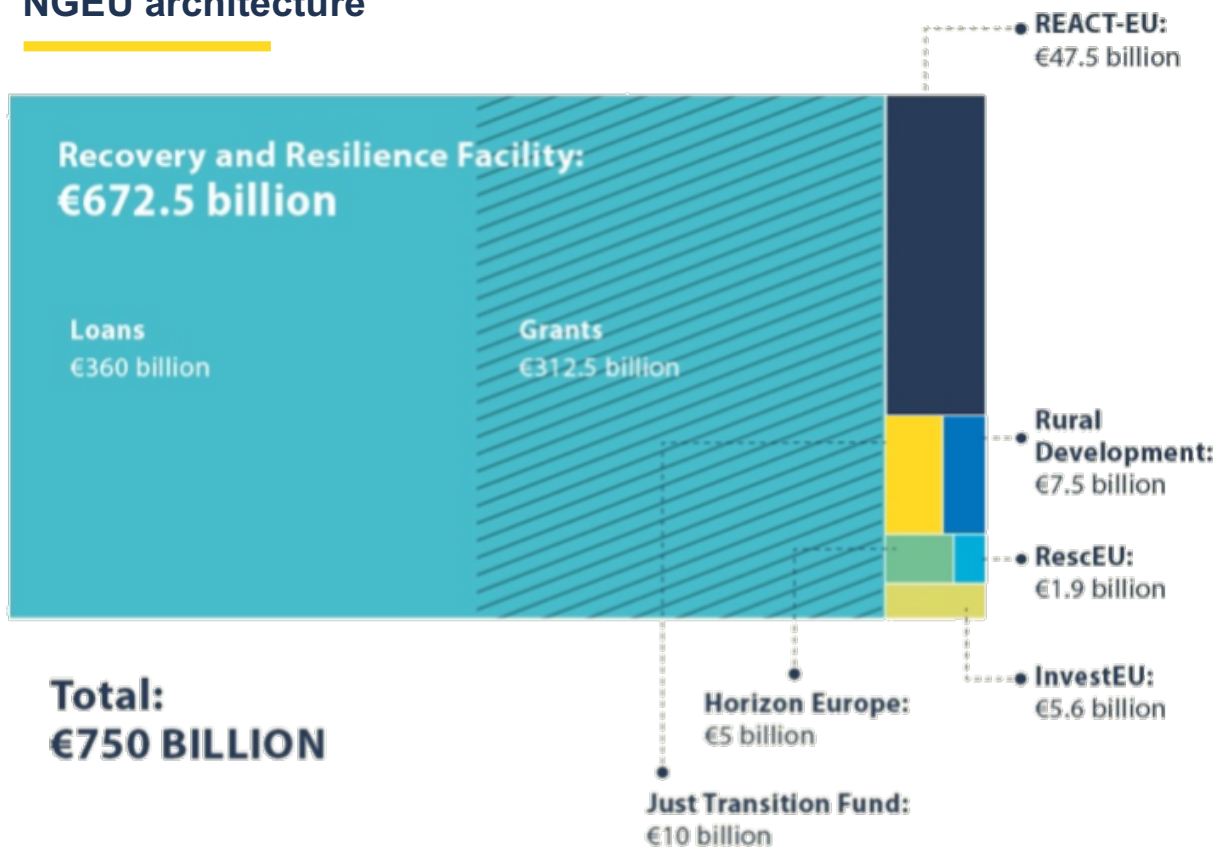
NGEU architecture

REACT-EU: €47.5 billion

Recovery and Resilience Facility: €672.5 billion

Loans
€360 billion

Grants
€312.5 billion

Rural Development: €7.5 billion

RescEU: €1.9 billion

InvestEU: €5.6 billion

Total: €750 BILLION

Horizon Europe: €5 billion

Just Transition Fund: €10 billion